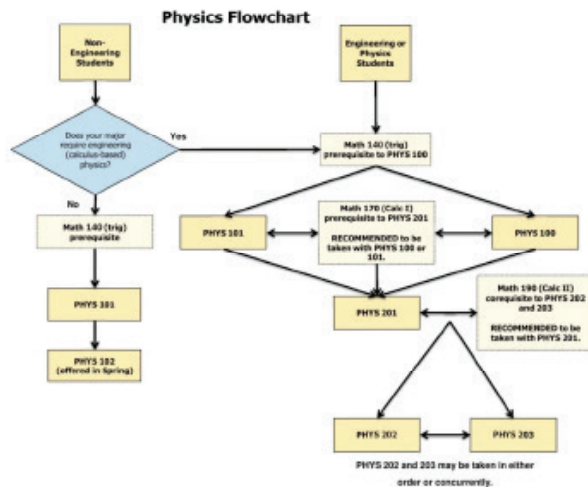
Physics Flowchart

Non-Engineering Students

Engineering or Physics Students

Does your major require engineering (calculus-based) physics?

Yes

No

Math 140 (trig) prerequisite to PHYS 100

Math 140 (trig) prerequisite

PHYS 101

Math 170 (Calc I) prerequisite to PHYS 201

RECOMMENDED to be taken with PHYS 100 or 101.

PHYS 100

PHYS 101

PHYS 102 (offered in Spring)

PHYS 201

Math 190 (Calc II) corequisite to PHYS 202 and 203

RECOMMENDED to be taken with PHYS 201.

PHYS 202

PHYS 203

PHYS 202 and 203 may be taken in either order or concurrently.